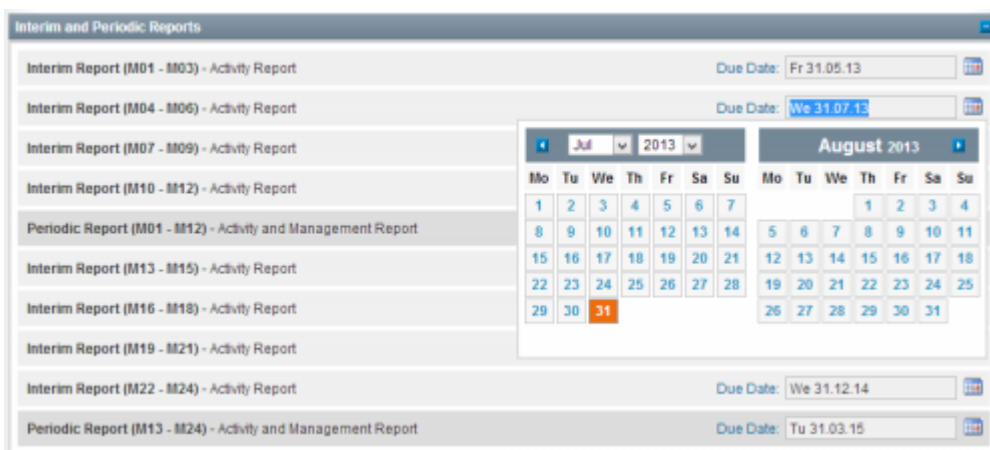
Interim and Periodic Reports

Interim Report (M01 - M03) - Activity Report

Due Date: Fr 31.05.13

Interim Report (M04 - M06) - Activity Report

Due Date: We 31.07.13

Interim Report (M07 - M09) - Activity Report

Interim Report (M10 - M12) - Activity Report

Periodic Report (M01 - M12) - Activity and Management Report

Interim Report (M13 - M15) - Activity Report

Interim Report (M16 - M18) - Activity Report

Interim Report (M19 - M21) - Activity Report

Interim Report (M22 - M24) - Activity Report

Due Date: We 31.12.14

Periodic Report (M13 - M24) - Activity and Management Report

Due Date: Tu 31.03.15

Jul 2013

| Mo | Tu | We | Th | Fr | Sa | Su |
|---|---|---|---|---|---|---|
| 1 | 2 | 3 | 4 | 5 | 6 | 7 |
| 8 | 9 | 10 | 11 | 12 | 13 | 14 |
| 15 | 16 | 17 | 18 | 19 | 20 | 21 |
| 22 | 23 | 24 | 25 | 26 | 27 | 28 |
| 29 | 30 | 31 | | | | |

August 2013

| Mo | Tu | We | Th | Fr | Sa | Su |
|---|---|---|---|---|---|---|
| | | | 1 | 2 | 3 | 4 |
| 5 | 6 | 7 | 8 | 9 | 10 | 11 |
| 12 | 13 | 14 | 15 | 16 | 17 | 18 |
| 19 | 20 | 21 | 22 | 23 | 24 | 25 |
| 26 | 27 | 28 | 29 | 30 | 31 | |